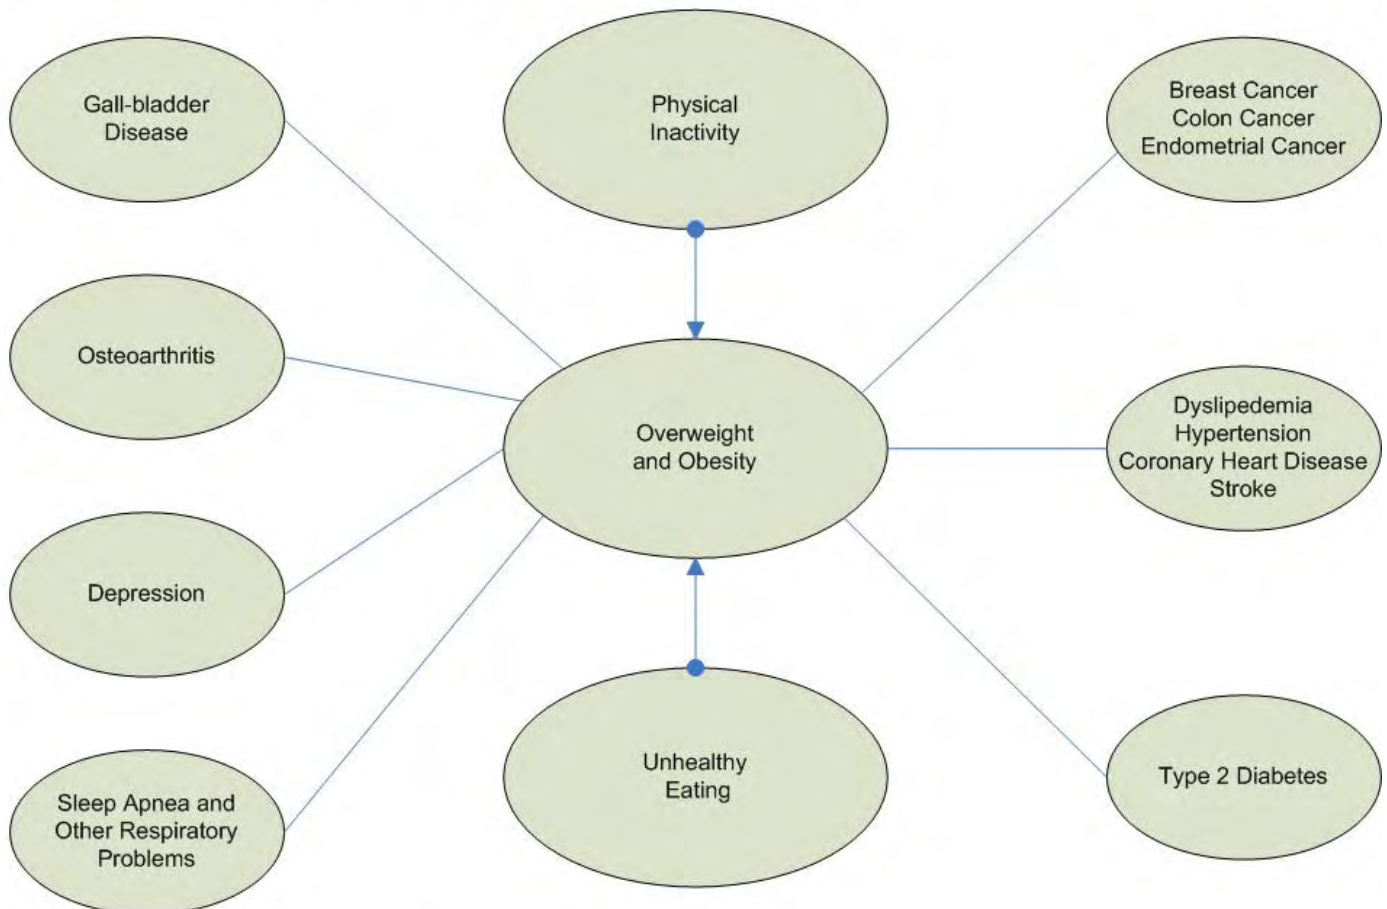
Gall-bladder Disease

Physical Inactivity

Breast Cancer
Colon Cancer
Endometrial Cancer

Osteoarthritis

Overweight and Obesity

Dyslipedemia
Hypertension
Coronary Heart Disease
Stroke

Depression

Unhealthy Eating

Type 2 Diabetes

Sleep Apnea and Other Respiratory Problems